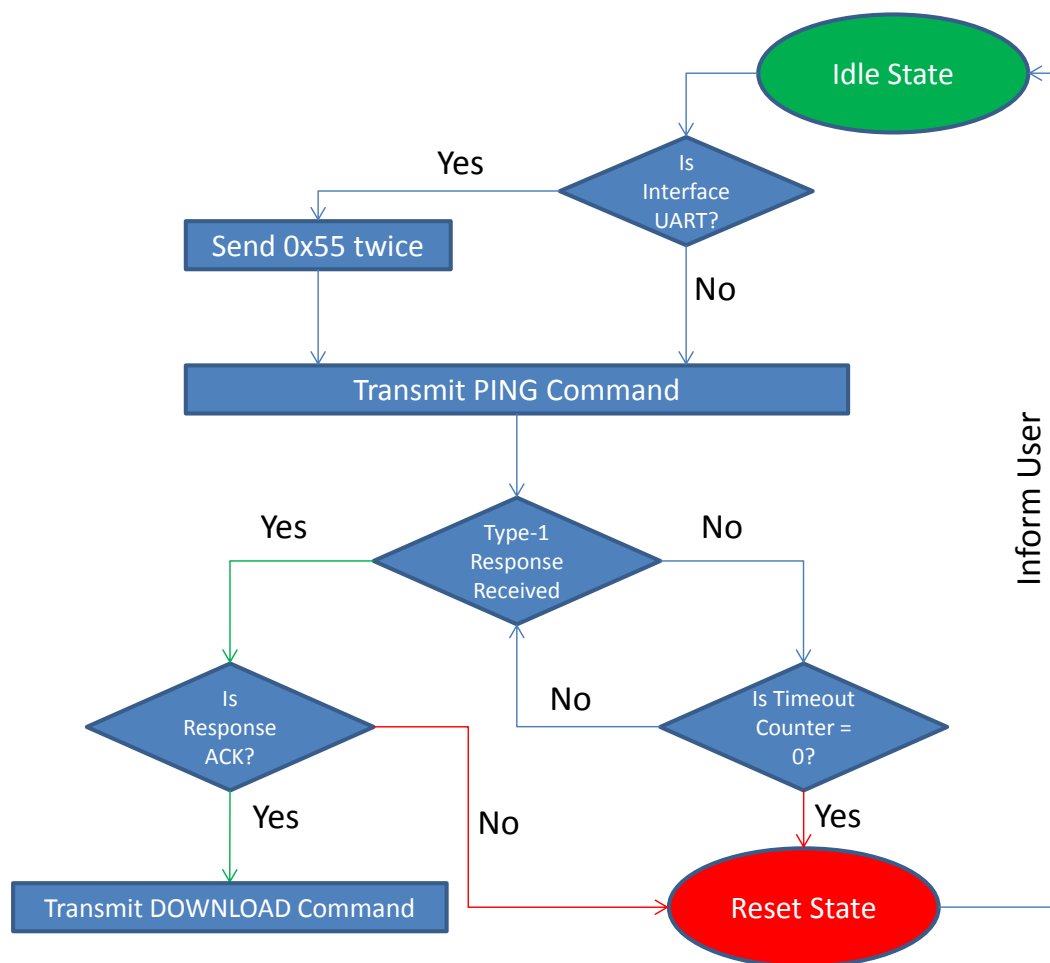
Idle State

Is Interface UART?

Yes

Send 0x55 twice

No

Transmit PING Command

Inform User

Yes

Type-1 Response Received

No

Is Response ACK?

No

Is Timeout Counter = 0?

Yes

No

Yes

Transmit DOWNLOAD Command

Reset State